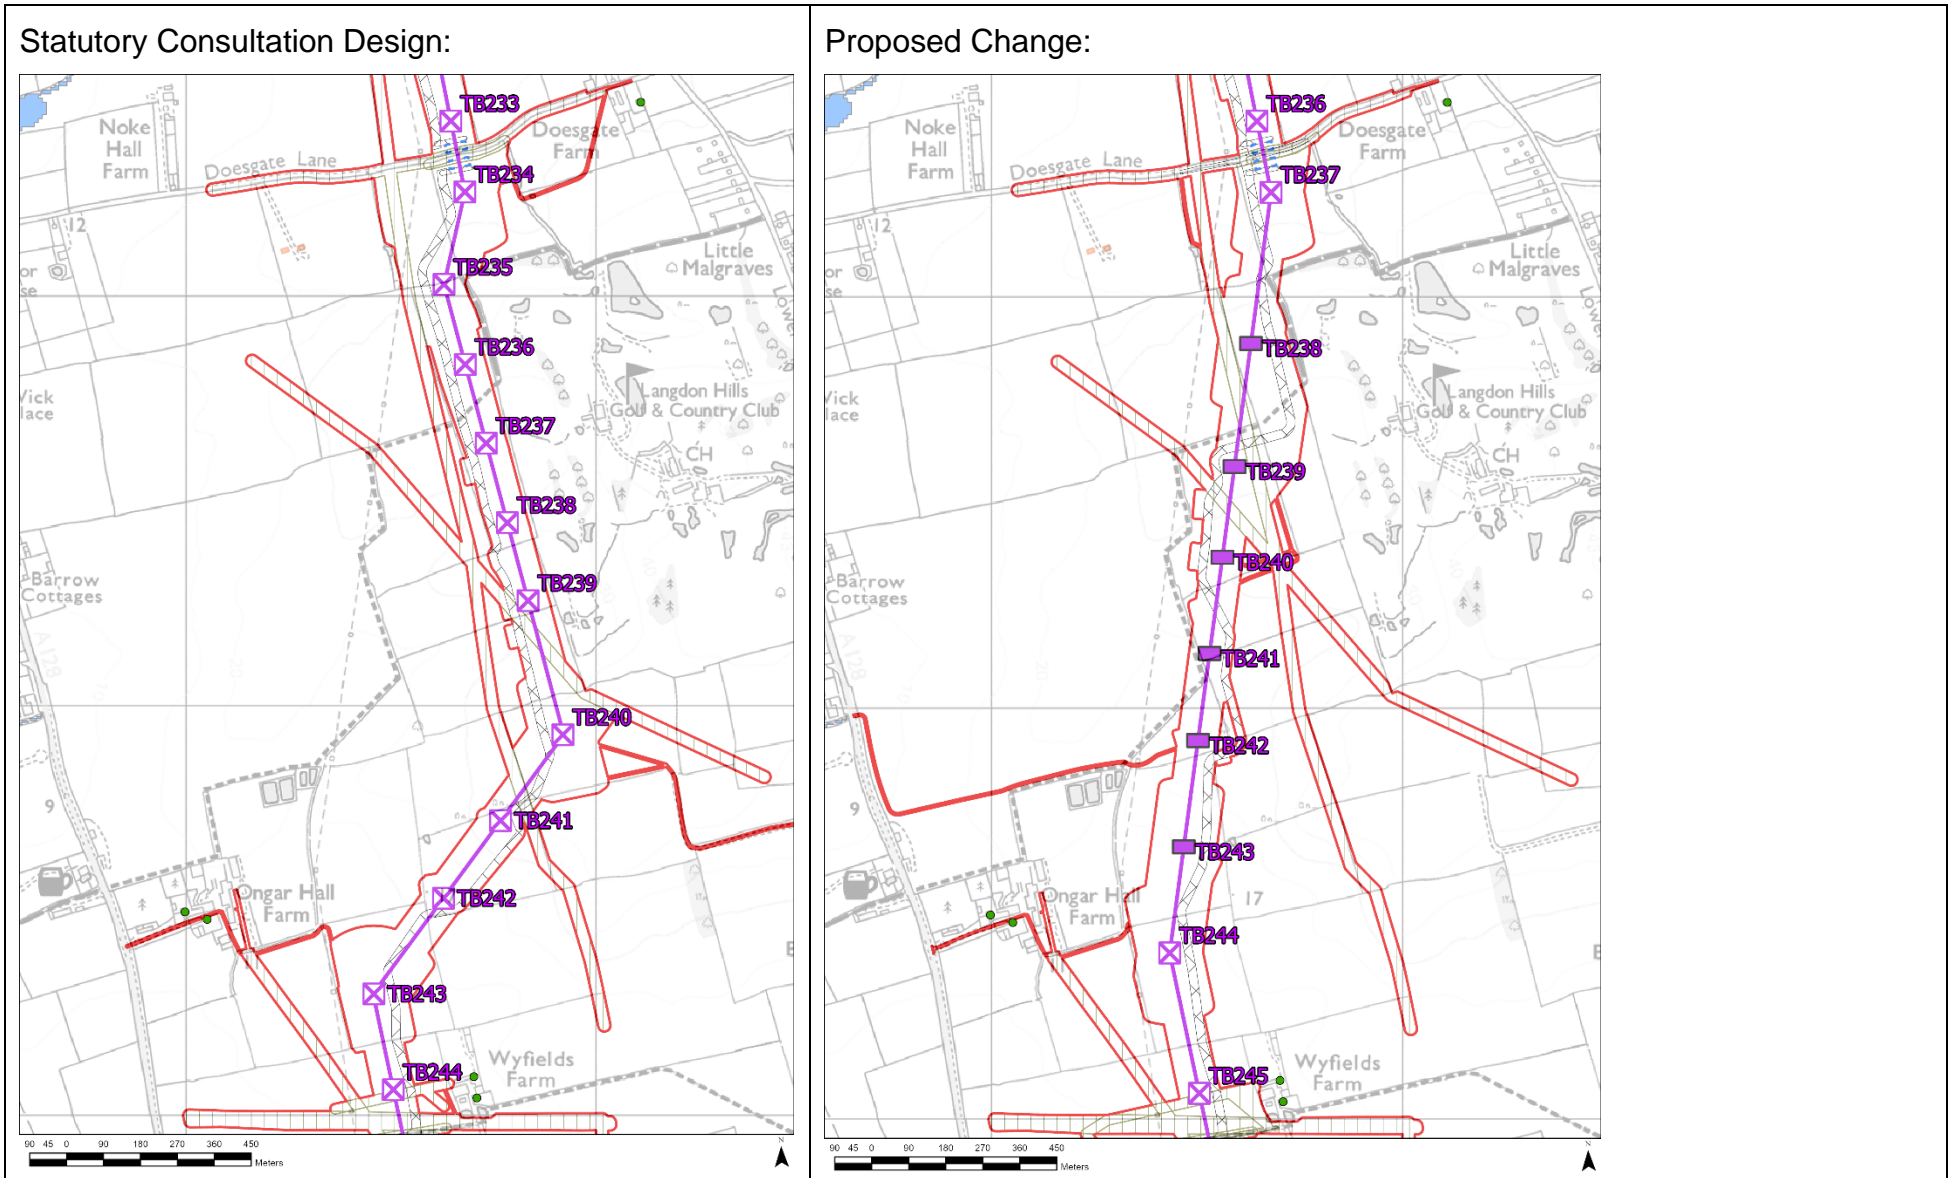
Statutory Consultation Design:

TB233
Noke Hall Farm
Doesgate Farm
Doesgate Lane
TB234
12
TB235
Little Malgraves
or
se
TB236
Vick lace
Langdon Hills Golf & Country Club
TB237
CH
TB238
TB239
Barrow Cottages
TB240
9
TB241
Ongar Hall Farm
TB242
TB243
TB244
Wyfields Farm
E

90 45 0 90 180 270 360 450
Meters

Proposed Change:

TB236
Noke Hall Farm
Doesgate Farm
Doesgate Lane
TB237
12
Little Malgraves
or
se
TB238
Vick lace
Langdon Hills Golf & Country Club
CH
TB239
TB240
Barrow Cottages
TB241
TB242
9
TB243
Ongar Hall Farm
17
TB244
E
TB245
Wyfields Farm

90 45 0 90 180 270 360 450
Meters